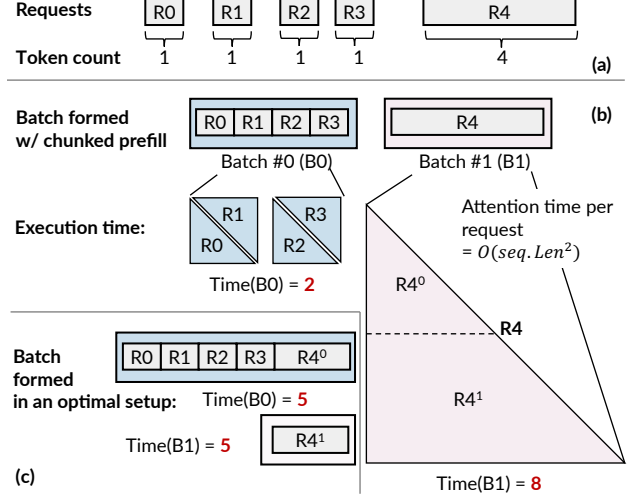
Requests

R0 R1 R2 R3 R4

Token count

1 1 1 1 4

(a)

Batch formed w/ chunked prefill

R0 R1 R2 R3

Batch #0 (B0)

R4

Batch #1 (B1)

(b)

Execution time:

R1
R0

R3
R2

Time(B0) = **2**

Attention time per request $= O(seq.Len^2)$

$R4^0$

**R4**

$R4^1$

Batch formed in an optimal setup:

R0 R1 R2 R3 $R4^0$

Time(B0) = **5**

Time(B1) = **5**

$R4^1$

(c)

Time(B1) = **8**